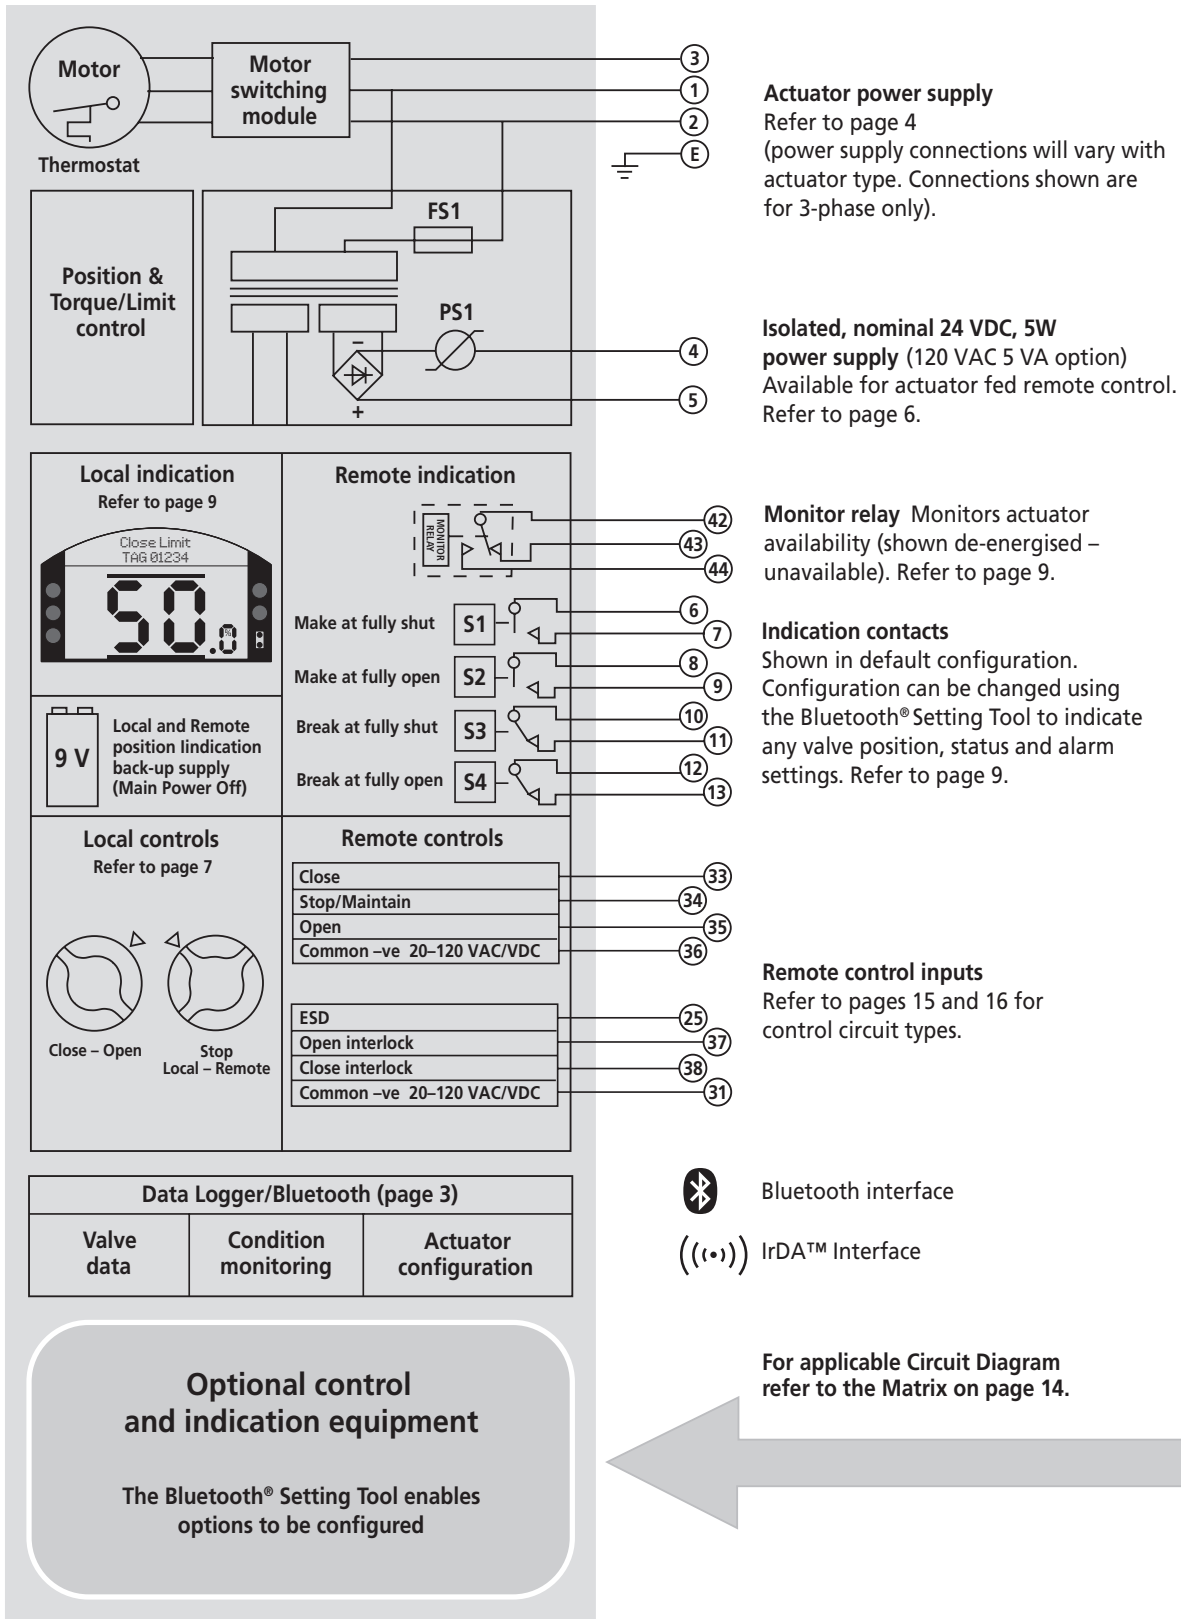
Motor

Thermostat

Motor switching module

3
1
2
E

Actuator power supply
Refer to page 4
(power supply connections will vary with actuator type. Connections shown are for 3-phase only).

Position & Torque/Limit control

FS1

PS1

–
+

4
5

Isolated, nominal 24 VDC, 5W power supply (120 VAC 5 VA option)
Available for actuator fed remote control. Refer to page 6.

Local indication
Refer to page 9

Close Limit
TAG 01234

50.0 %

Remote indication

MONITOR RELAY

42
43
44

Monitor relay Monitors actuator availability (shown de-energised – unavailable). Refer to page 9.

Make at fully shut S1
Make at fully open S2
Break at fully shut S3
Break at fully open S4

6
7
8
9
10
11
12
13

Indication contacts
Shown in default configuration. Configuration can be changed using the Bluetooth® Setting Tool to indicate any valve position, status and alarm settings. Refer to page 9.

9 V

Local and Remote position lindication back-up supply (Main Power Off)

Local controls
Refer to page 7

Close – Open

Stop
Local – Remote

Remote controls

| Close |
|---|
| Stop/Maintain |
| Open |
| Common –ve 20–120 VAC/VDC |

33
34
35
36

| ESD |
|---|
| Open interlock |
| Close interlock |
| Common –ve 20–120 VAC/VDC |

25
37
38
31

Remote control inputs
Refer to pages 15 and 16 for control circuit types.

| Data Logger/Bluetooth (page 3) | | |
|---|---|---|
| Valve data | Condition monitoring | Actuator configuration |

Bluetooth interface

IrDA™ Interface

Optional control and indication equipment

The Bluetooth® Setting Tool enables options to be configured

For applicable Circuit Diagram refer to the Matrix on page 14.